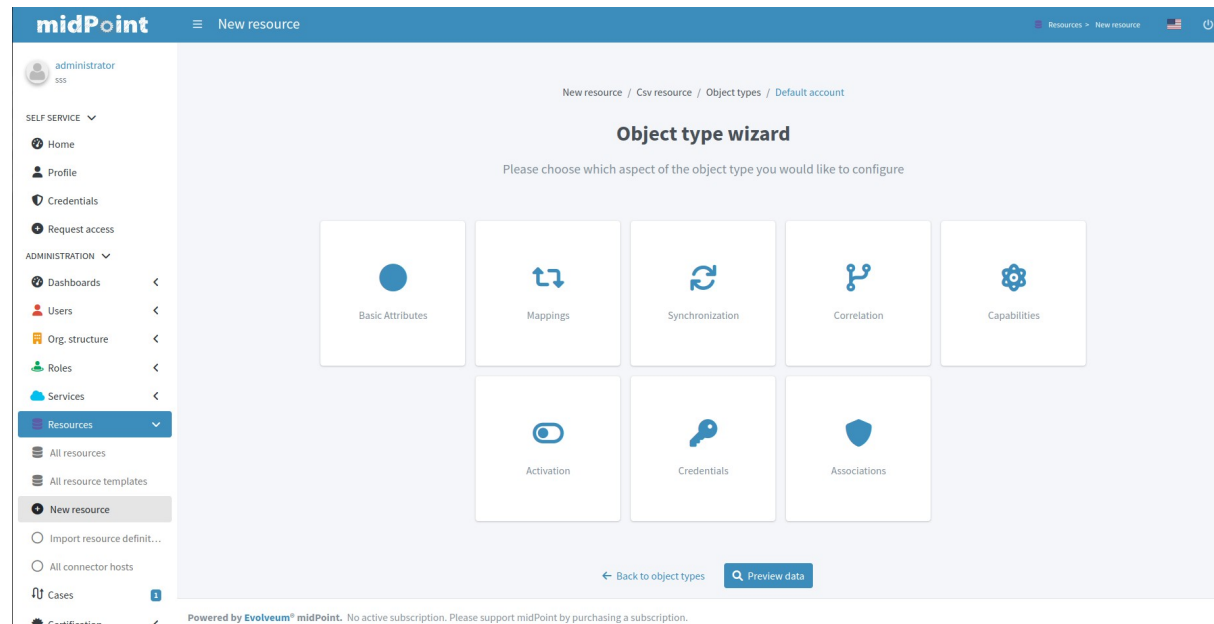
midPoint

New resource

Resources > New resource

administrator
sss

SELF SERVICE

Home

Profile

Credentials

Request access

ADMINISTRATION

Dashboards

Users

Org. structure

Roles

Services

Resources

All resources

All resource templates

New resource

Import resource definit...

All connector hosts

Cases 1

New resource / Csv resource / Object types / Default account

Object type wizard

Please choose which aspect of the object type you would like to configure

Basic Attributes

Mappings

Synchronization

Correlation

Capabilities

Activation

Credentials

Associations

← Back to object types

Preview data

Powered by Evolveum® midPoint. No active subscription. Please support midPoint by purchasing a subscription.